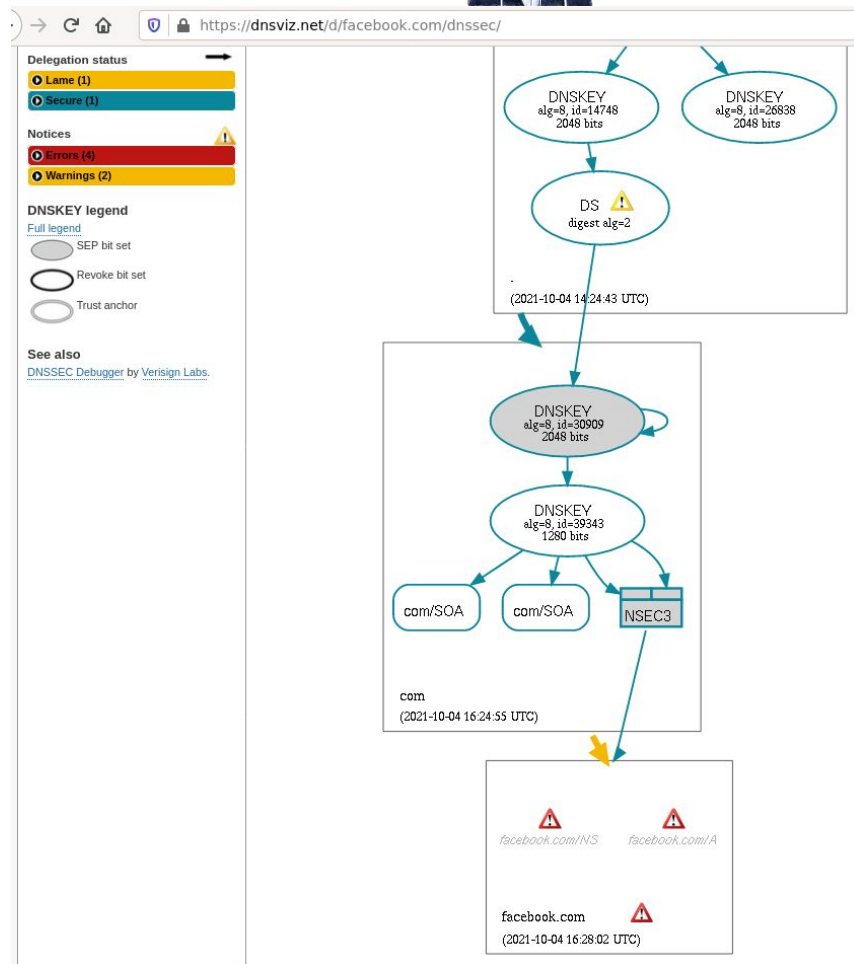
https://dnsviz.net/d/facebook.com/dnssec/

Delegation status
Lame (1)
Secure (1)

Notices
Errors (4)
Warnings (2)

DNSKEY legend
Full legend
SEP bit set
Revoke bit set
Trust anchor

See also
DNSSEC Debugger by Verisign Labs.

DNSKEY
alg=8, id=14748
2048 bits

DNSKEY
alg=8, id=26838
2048 bits

DS
digest alg=2

.
(2021-10-04 14:24:43 UTC)

DNSKEY
alg=8, id=30909
2048 bits

DNSKEY
alg=8, id=39343
1280 bits

com/SOA

com/SOA

NSEC3

com
(2021-10-04 16:24:55 UTC)

facebook.com/NS

facebook.com/A

facebook.com
(2021-10-04 16:28:02 UTC)